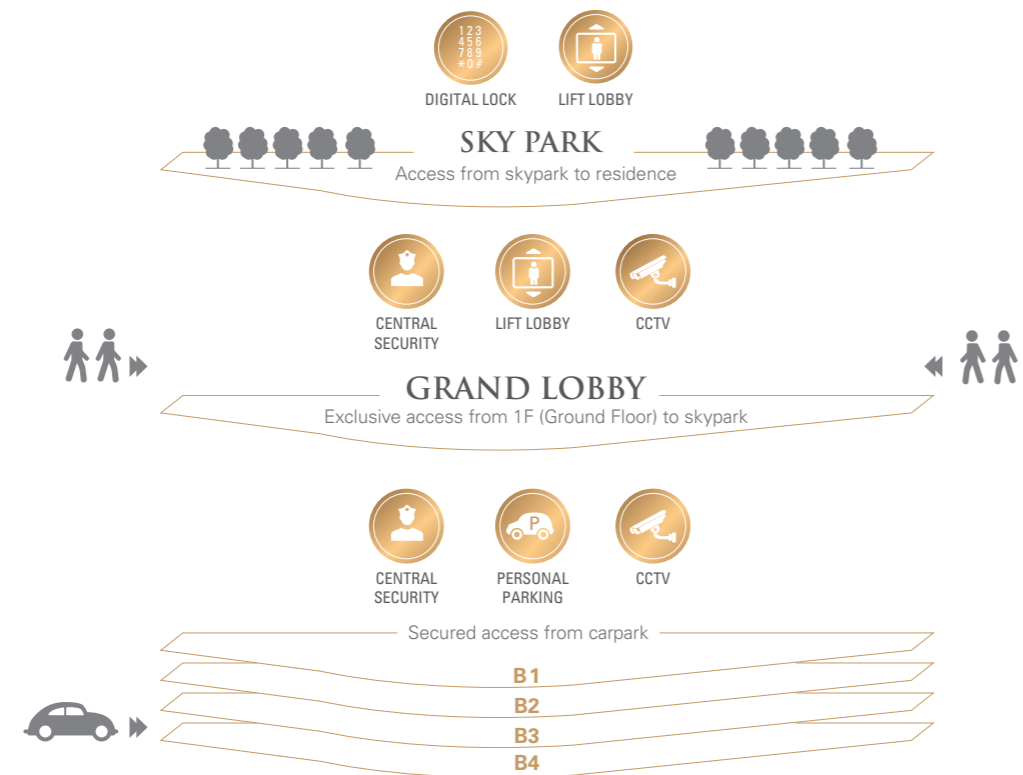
1 2 3
4 5 6
7 8 9
* 0 #

DIGITAL LOCK

LIFT LOBBY

SKY PARK

Access from skypark to residence

CENTRAL SECURITY

LIFT LOBBY

CCTV

GRAND LOBBY

Exclusive access from 1F (Ground Floor) to skypark

CENTRAL SECURITY

P

PERSONAL PARKING

CCTV

Secured access from carpark

B1

B2

B3

B4